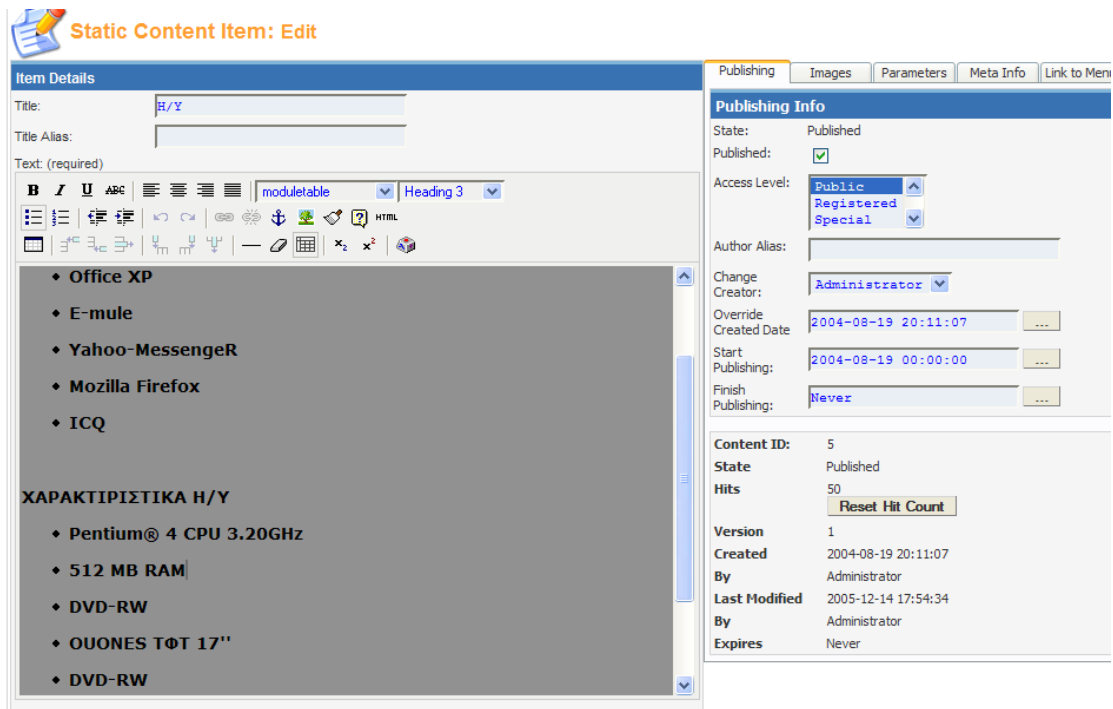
Static Content Item: Edit

Item Details

Title: H/Y

Title Alias:

Text: (required)

B I U ABC moduletable Heading 3

HTML

- Office XP
- E-mule
- Yahoo-MessengeR
- Mozilla Firefox
- ICQ

ΧΑΡΑΚΤΙΡΙΣΤΙΚΑ H/Y

- Pentium® 4 CPU 3.20GHz
- 512 MB RAM
- DVD-RW
- ΟUΟΝΕS ΤΦΤ 17''
- DVD-RW

Publishing | Images | Parameters | Meta Info | Link to Menu

Publishing Info

State: Published

Published:

Access Level: Public Registered Special

Author Alias:

Change Creator: Administrator

Override Created Date 2004-08-19 20:11:07 ...

Start Publishing: 2004-08-19 00:00:00 ...

Finish Publishing: Never ...

| | |
|---|---|
| Content ID: | 5 |
| State | Published |
| Hits | 50 Reset Hit Count |
| Version | 1 |
| Created | 2004-08-19 20:11:07 |
| By | Administrator |
| Last Modified | 2005-12-14 17:54:34 |
| By | Administrator |
| Expires | Never |